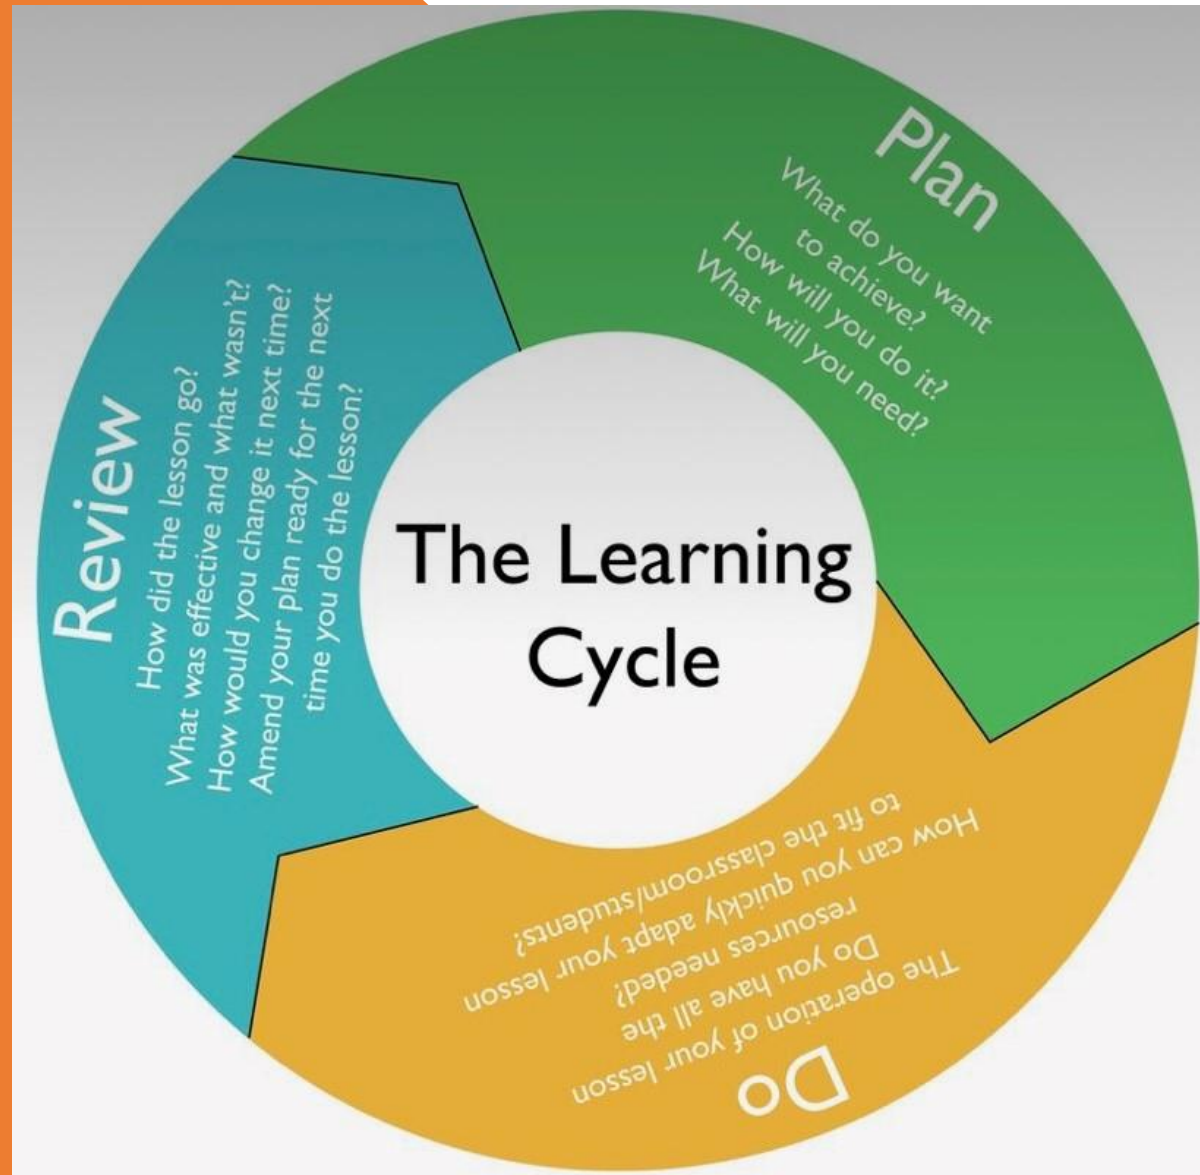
The Learning Cycle

Plan
What do you want to achieve?
How will you do it?
What will you need?

Do
The operation of your lesson
Do you have all the resources needed?
How can you quickly adapt your lesson to fit the classroom/students?

Review
How did the lesson go?
What was effective and what wasn't?
How would you change it next time?
Amend your plan ready for the next time you do the lesson?